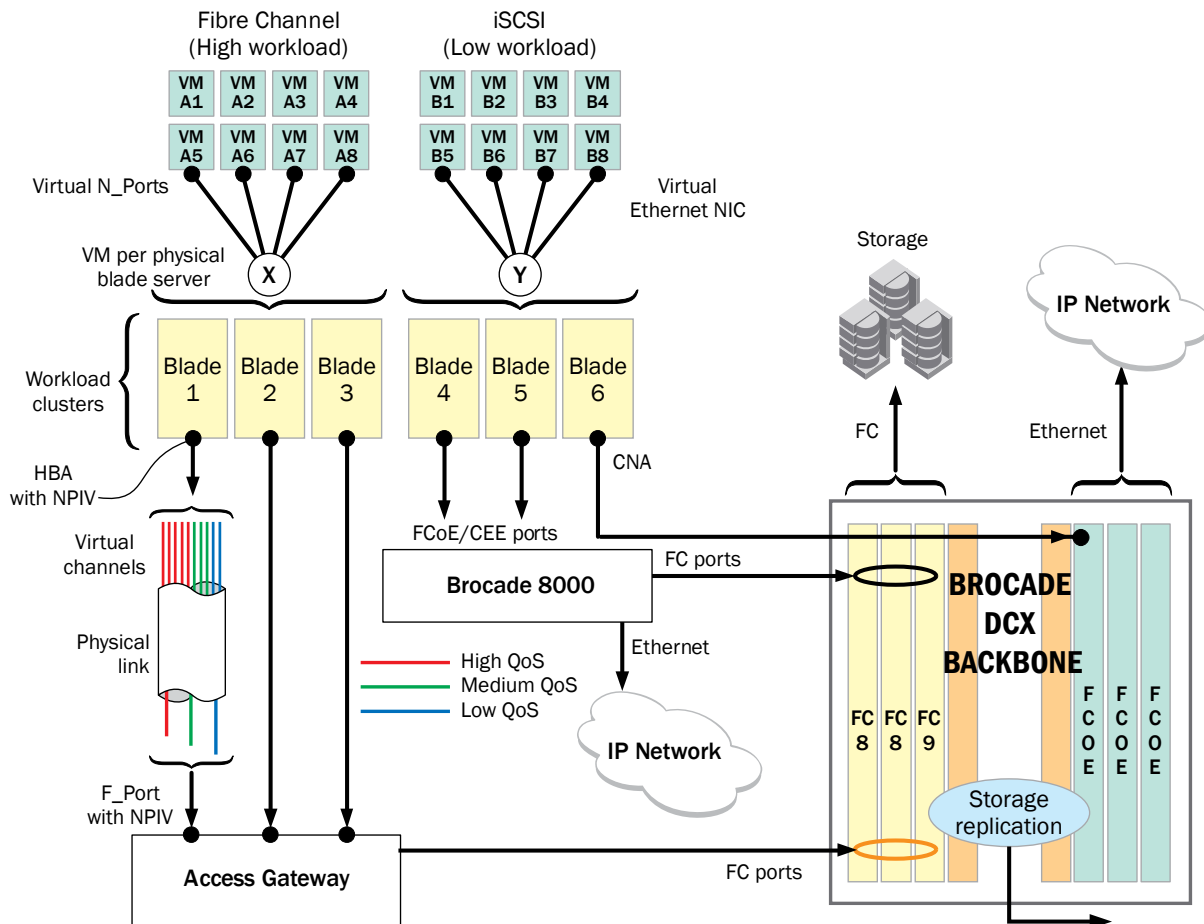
Fibre Channel
(High workload)

iSCSI
(Low workload)

VM A1
VM A2
VM A3
VM A4
VM A5
VM A6
VM A7
VM A8

VM B1
VM B2
VM B3
VM B4
VM B5
VM B6
VM B7
VM B8

Virtual N_Ports

Virtual Ethernet NIC

VM per physical blade server

X

Y

Storage

IP Network

Workload clusters

Blade 1
Blade 2
Blade 3
Blade 4
Blade 5
Blade 6

FC

Ethernet

HBA with NPIV

CNA

Virtual channels

FCoE/CEE ports

FC ports

Brocade 8000

BROCADE DCX BACKBONE

Physical link

Ethernet

High QoS
Medium QoS
Low QoS

FC 8
FC 8
FC 9

FCOE
FCOE
FCOE

IP Network

F_Port with NPIV

Storage replication

Access Gateway

FC ports